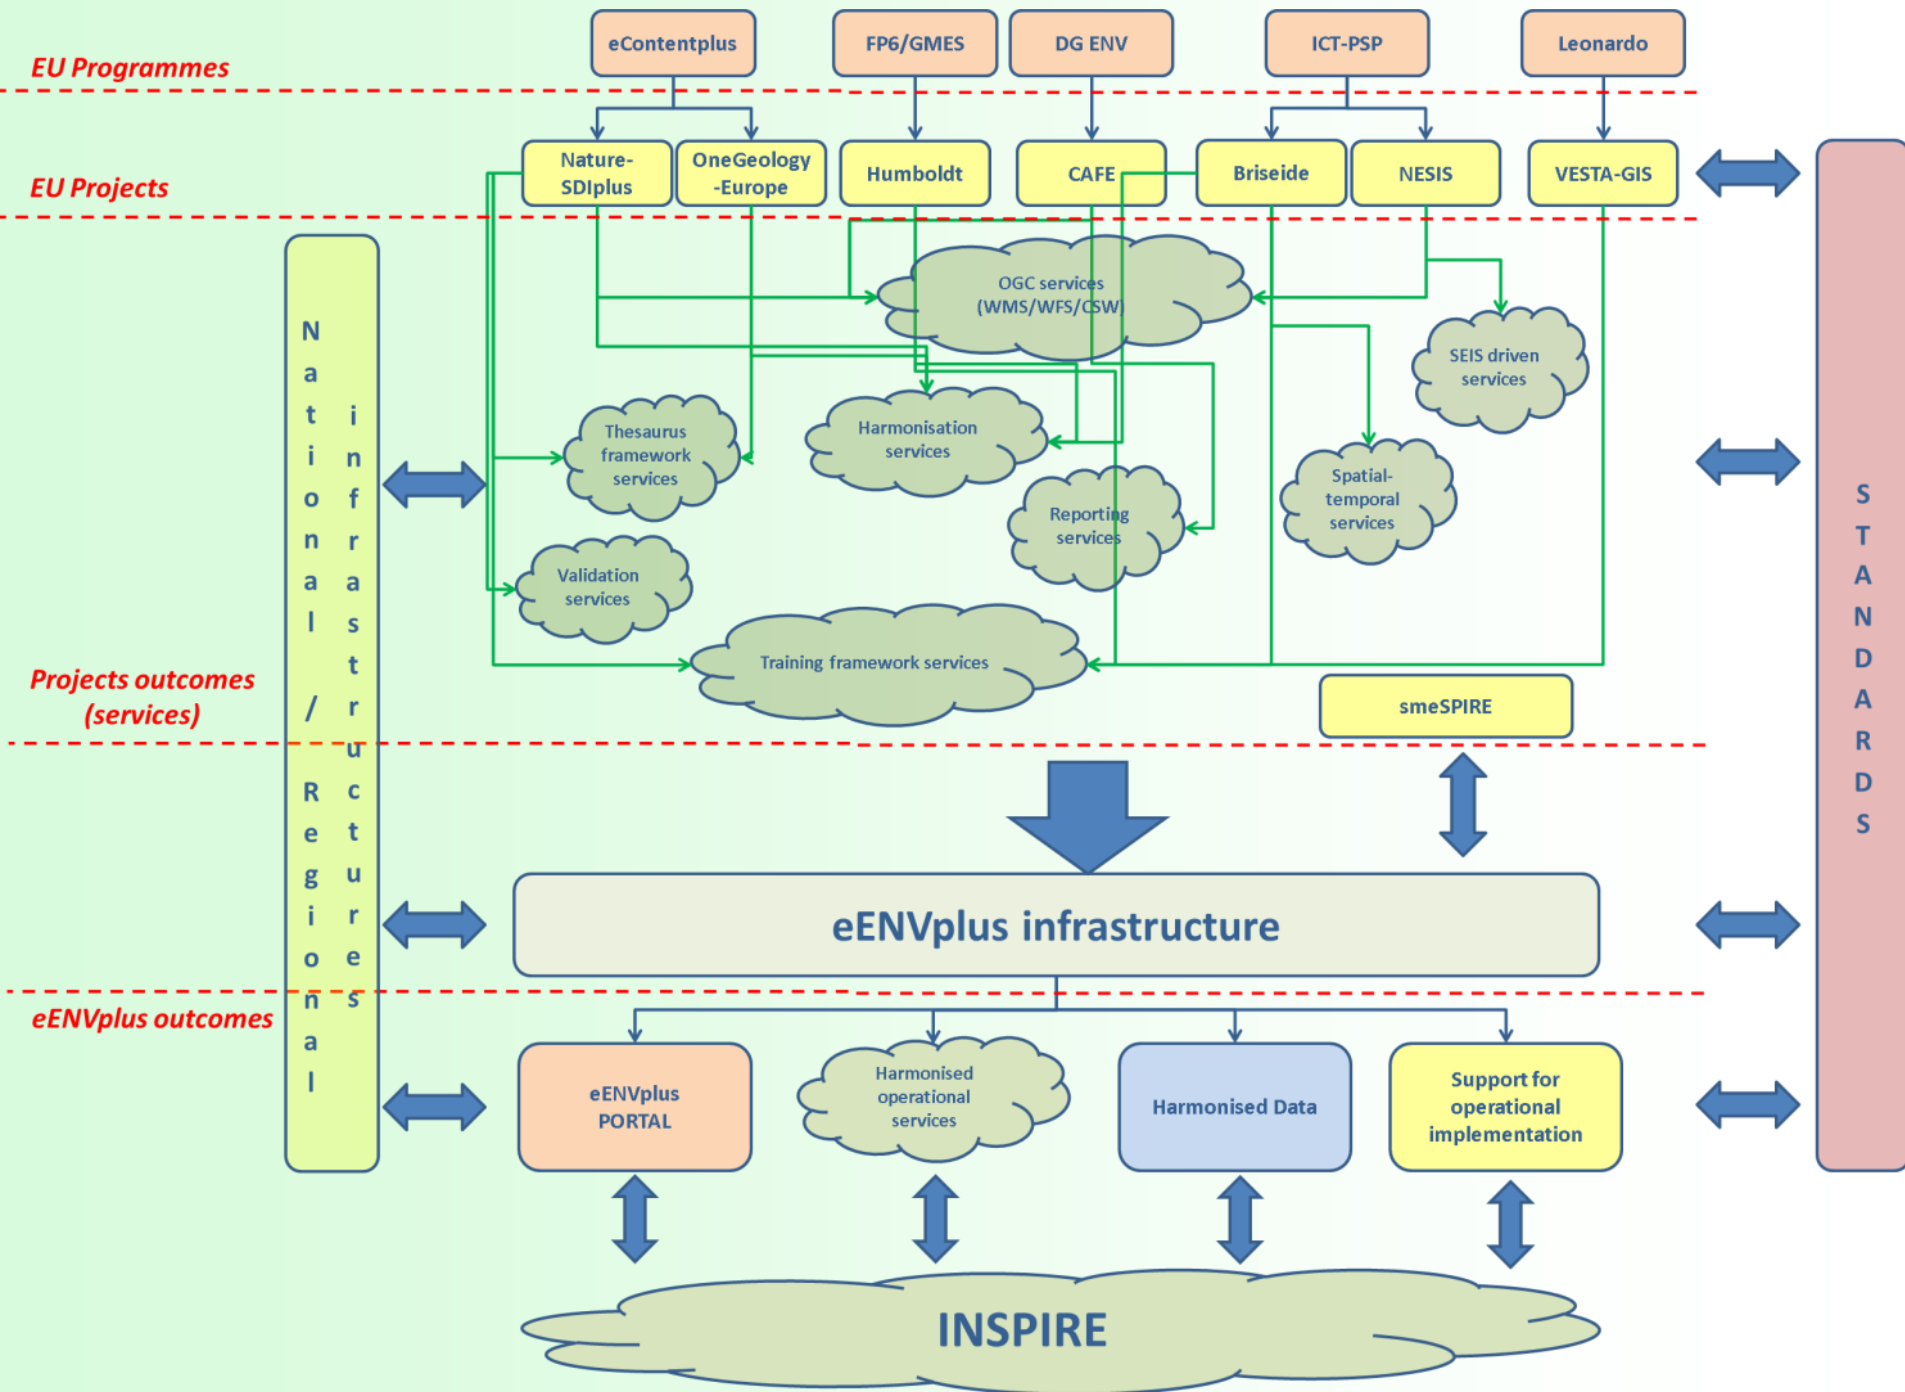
EU Programmes

eContentplus

FP6/GMES

DG ENV

ICT-PSP

Leonardo

EU Projects

Nature-SDIplus

OneGeology-Europe

Humboldt

CAFE

Briseide

NESIS

VESTA-GIS

National / Regional infrastructures

OGC services (WMS/WFS/CSW)

SEIS driven services

Thesaurus framework services

Harmonisation services

Reporting services

Spatial-temporal services

Validation services

Training framework services

smeSPIRE

Projects outcomes (services)

STANDARDS

eENVplus infrastructure

eENVplus outcomes

eENVplus PORTAL

Harmonised operational services

Harmonised Data

Support for operational implementation

INSPIRE